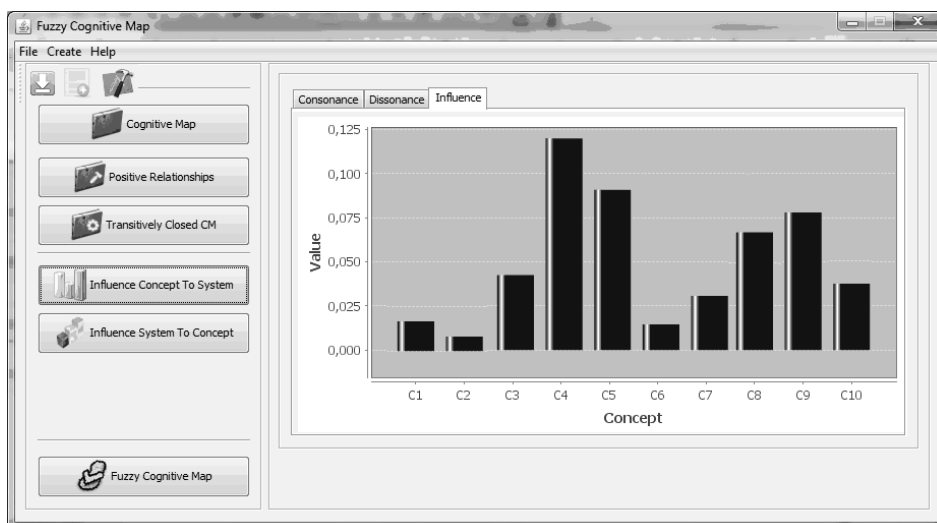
Fuzzy Cognitive Map

File Create Help

Cognitive Map

Positive Relationships

Transitively Closed CM

Influence Concept To System

Influence System To Concept

Fuzzy Cognitive Map

Consonance | Dissonance | Influence

Value

0,125
0,100
0,075
0,050
0,025
0,000

C1 C2 C3 C4 C5 C6 C7 C8 C9 C10

Concept